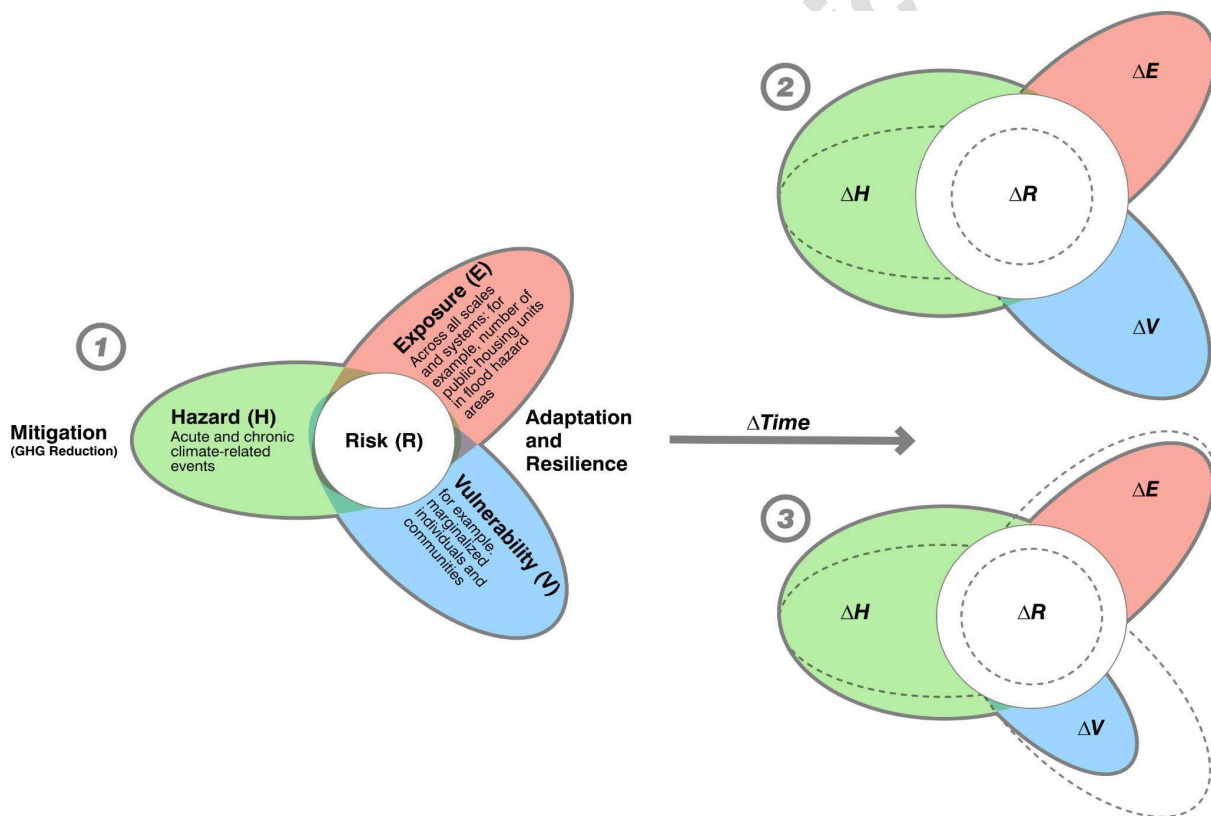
1

Mitigation
(GHG Reduction)

Hazard (H)
Acute and chronic climate-related events

Risk (R)

Exposure (E)
Across all scales and systems: for example, number of public housing units in flood hazard areas

Vulnerability (V)
for example, marginalized individuals and communities

Adaptation and Resilience

$\Delta$Time

2

$\Delta H$

$\Delta R$

$\Delta E$

$\Delta V$

3

$\Delta H$

$\Delta R$

$\Delta E$

$\Delta V$